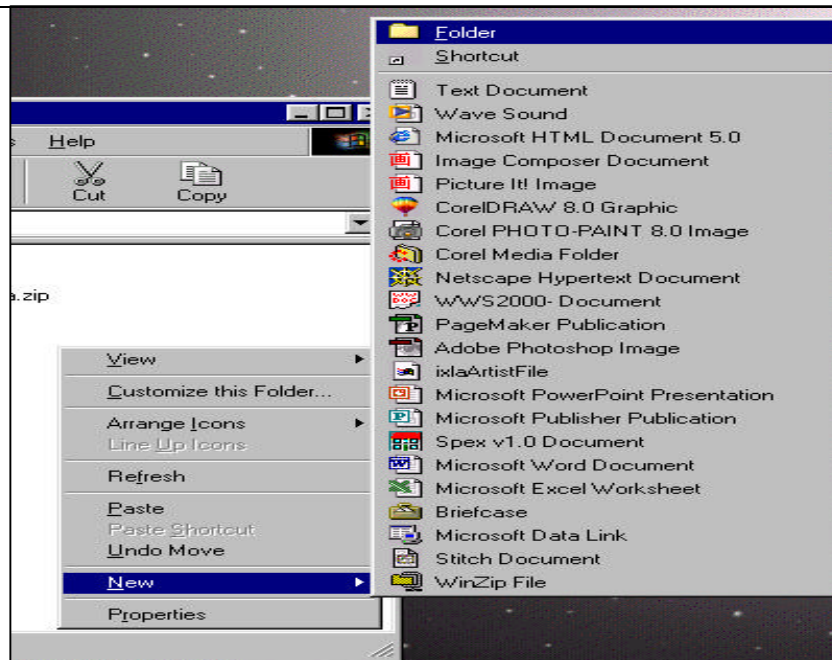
Folder
Shortcut
Text Document
Wave Sound
Microsoft HTML Document 5.0
Image Composer Document
Picture It! Image
CorelDRAW 8.0 Graphic
Corel PHOTO-PAINT 8.0 Image
Corel Media Folder
Netscape Hypertext Document
WWS2000- Document
PageMaker Publication
Adobe Photoshop Image
ixlaArtistFile
Microsoft PowerPoint Presentation
Microsoft Publisher Publication
Spex v1.0 Document
Microsoft Word Document
Microsoft Excel Worksheet
Briefcase
Microsoft Data Link
Stitch Document
WinZip File

Help
Cut
Copy
a.zip

View
Customize this Folder...
Arrange Icons
Line Up Icons
Refresh
Paste
Paste Shortcut
Undo Move
New
Properties